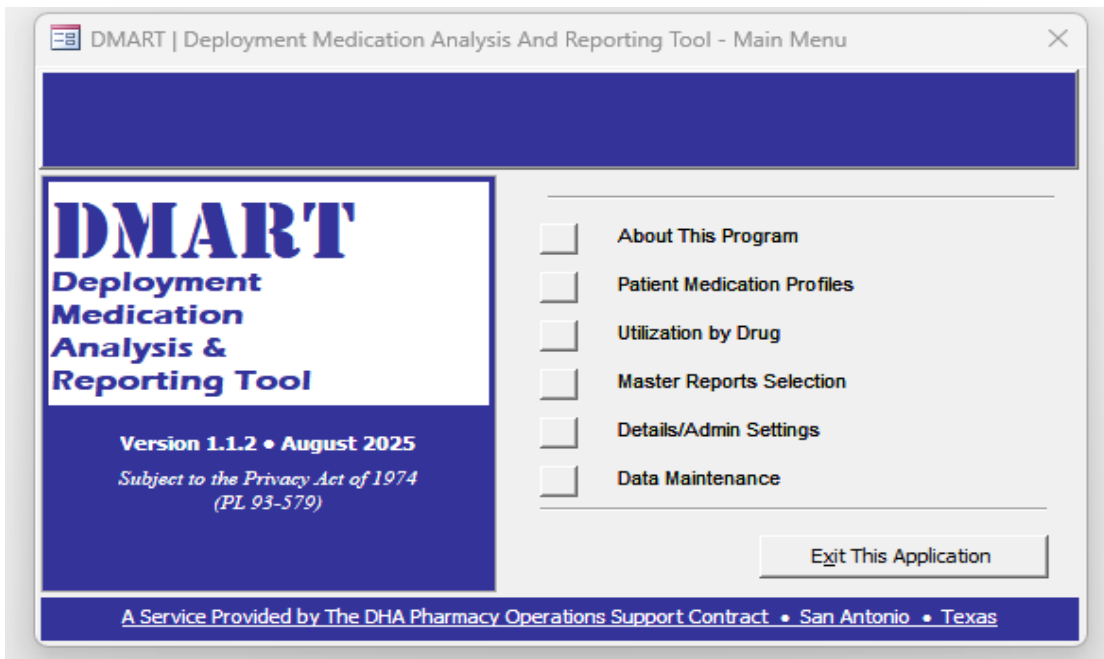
DMART | Deployment Medication Analysis And Reporting Tool - Main Menu

DMART
Deployment Medication Analysis & Reporting Tool

Version 1.1.2 • August 2025
Subject to the Privacy Act of 1974 (PL 93-579)

About This Program
Patient Medication Profiles
Utilization by Drug
Master Reports Selection
Details/Admin Settings
Data Maintenance

Exit This Application

A Service Provided by The DHA Pharmacy Operations Support Contract • San Antonio • Texas